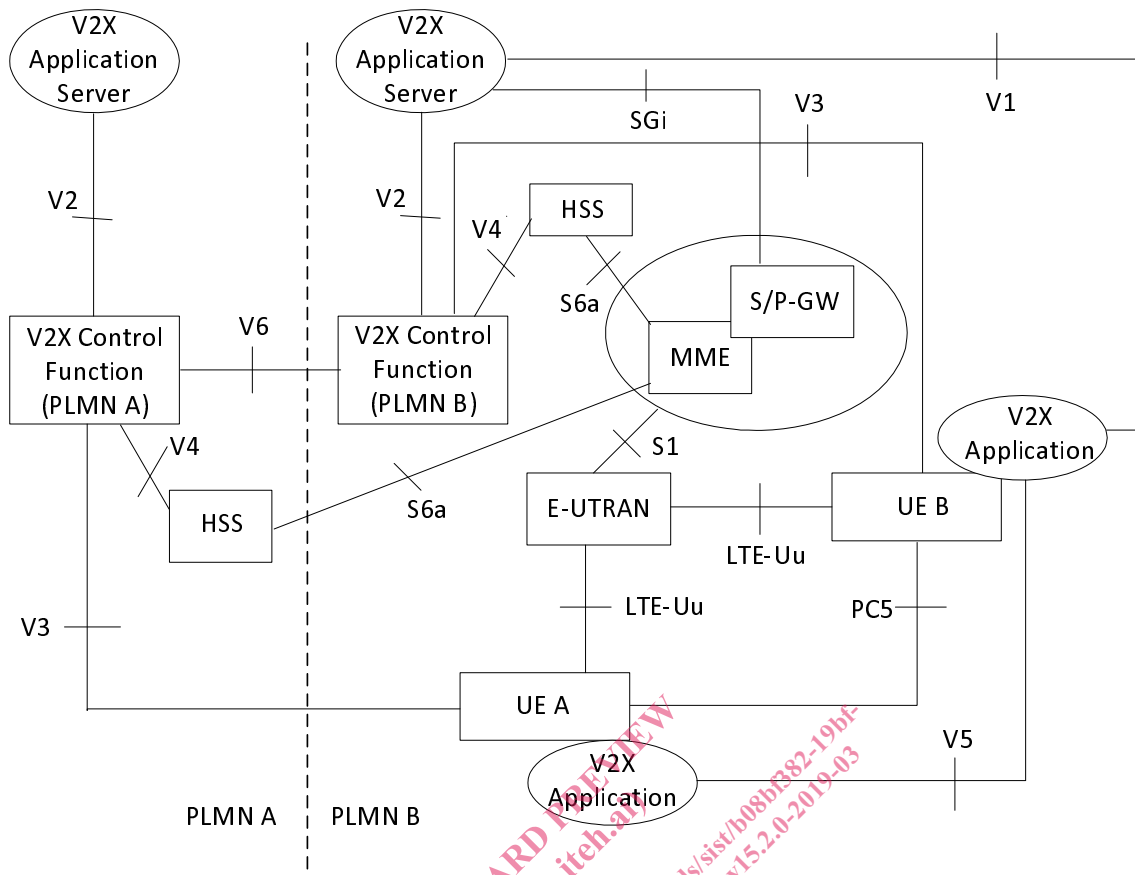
V2X Application Server

V2X Application Server

SGi

V3

V1

V2

V2

V4

HSS

S6a

S/P-GW

MME

V2X Control Function (PLMN A)

V6

V2X Control Function (PLMN B)

V4

HSS

S6a

S1

V2X Application

E-UTRAN

UE B

LTE-Uu

LTE-Uu

PC5

V3

UE A

V2X Application

V5

PLMN A

PLMN B

ARD PREVIEW
iteh.ai
ds/sist/b08bf382-19bf-
v15.2.0-2019-03